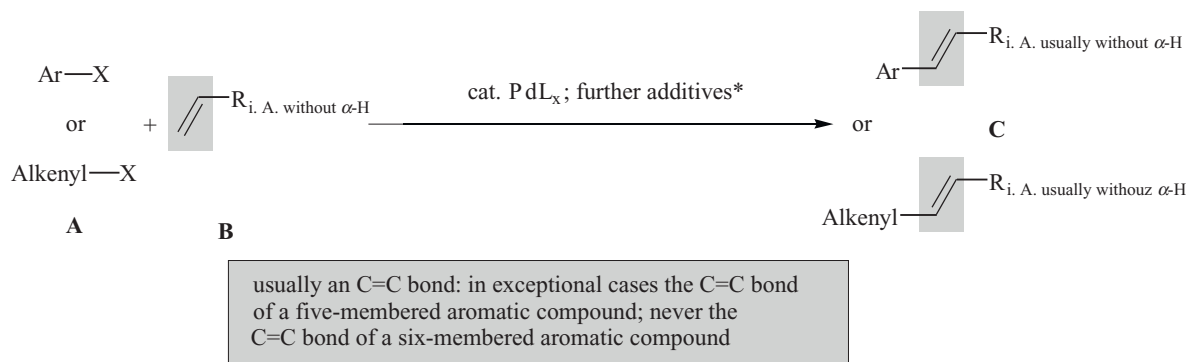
Ar—X
or
Alkenyl—X

A

+ $R_{\text{i. A. without } \alpha\text{-H}}$

B

cat. $PdL_x$; further additives*

Ar $R_{\text{i. A. usually without } \alpha\text{-H}}$

or

C

Alkenyl $R_{\text{i. A. usually withouz } \alpha\text{-H}}$

usually an C=C bond: in exceptional cases the C=C bond of a five-membered aromatic compound; never the C=C bond of a six-membered aromatic compound